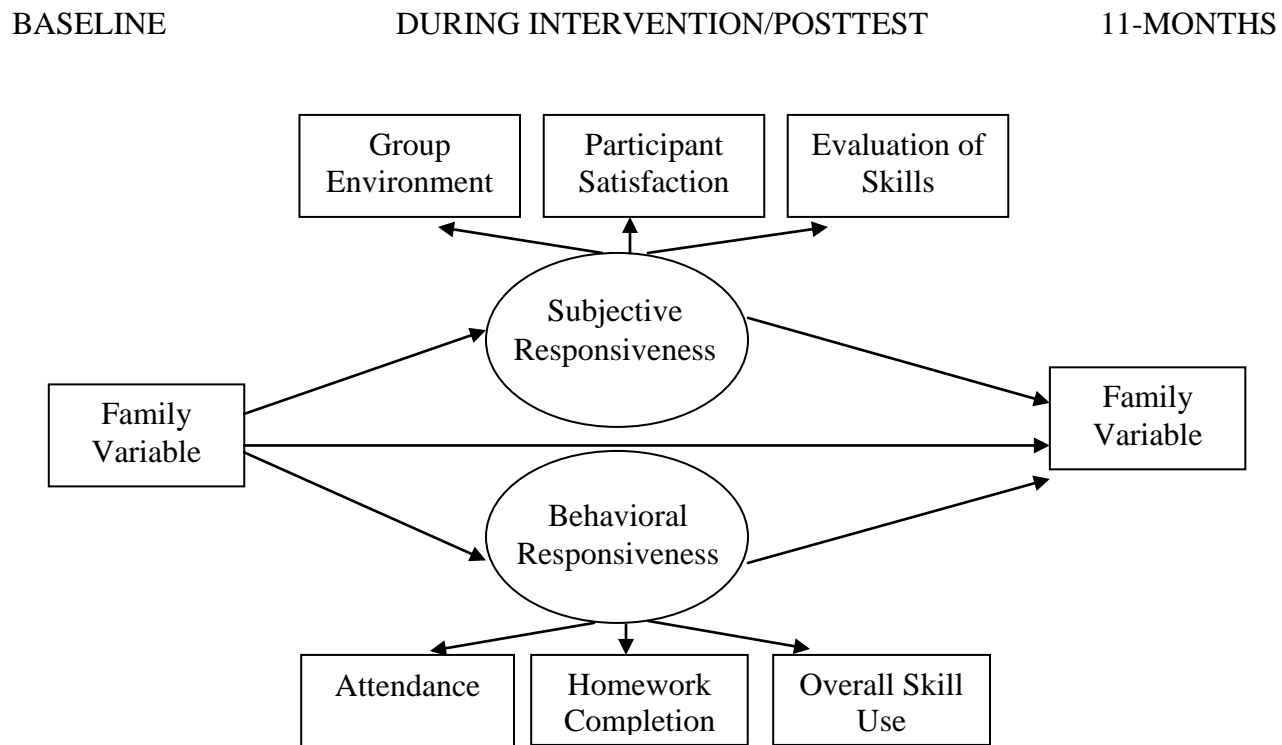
BASELINE DURING INTERVENTION/POSTTEST 11-MONTHS

Group Environment

Participant Satisfaction

Evaluation of Skills

Subjective Responsiveness

Family Variable

Family Variable

Behavioral Responsiveness

Attendance

Homework Completion

Overall Skill Use